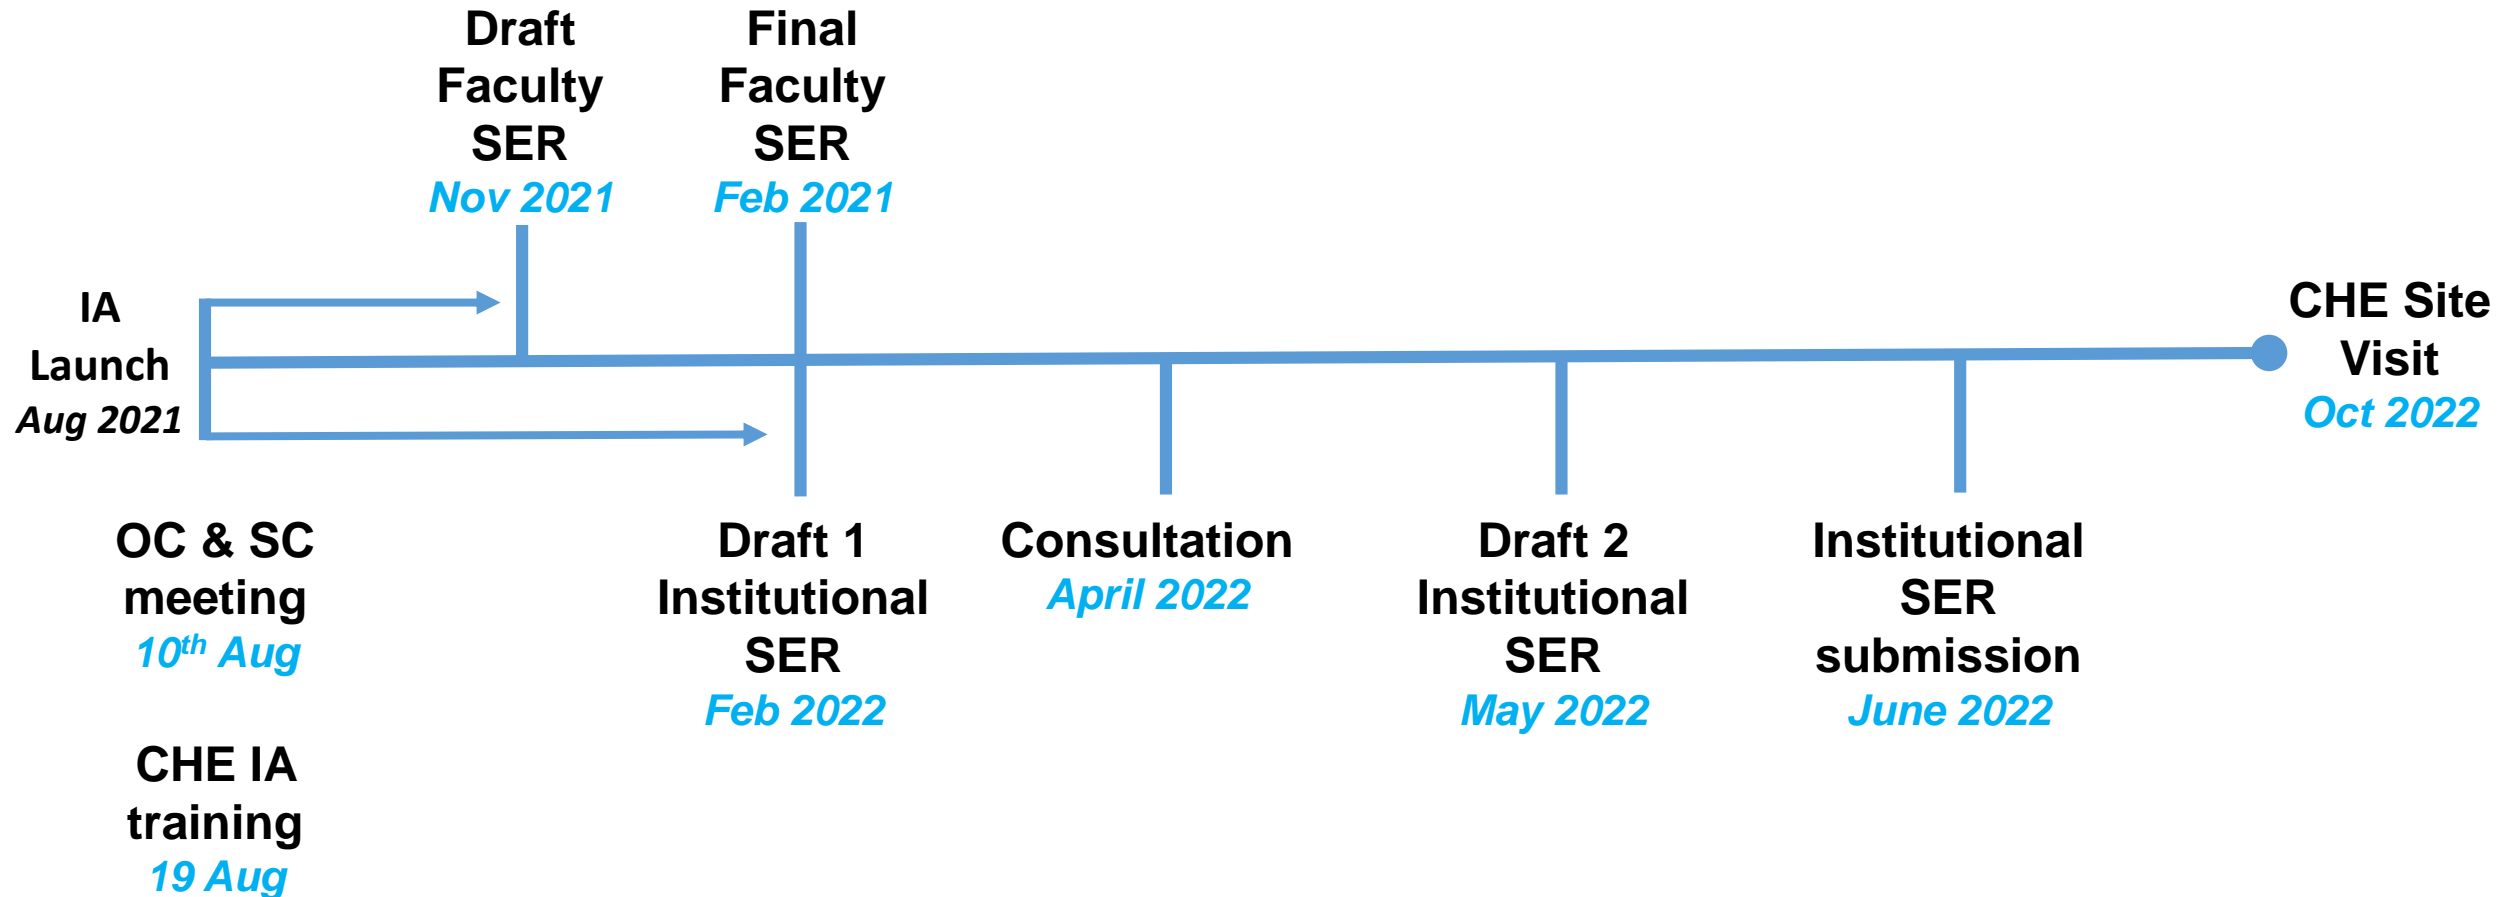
Draft Faculty SER
Nov 2021

Final Faculty SER
Feb 2021

IA Launch
Aug 2021

CHE Site Visit
Oct 2022

OC & SC meeting
$10^{th}$ Aug

CHE IA training
19 Aug

Draft 1 Institutional SER
Feb 2022

Consultation
April 2022

Draft 2 Institutional SER
May 2022

Institutional SER submission
June 2022